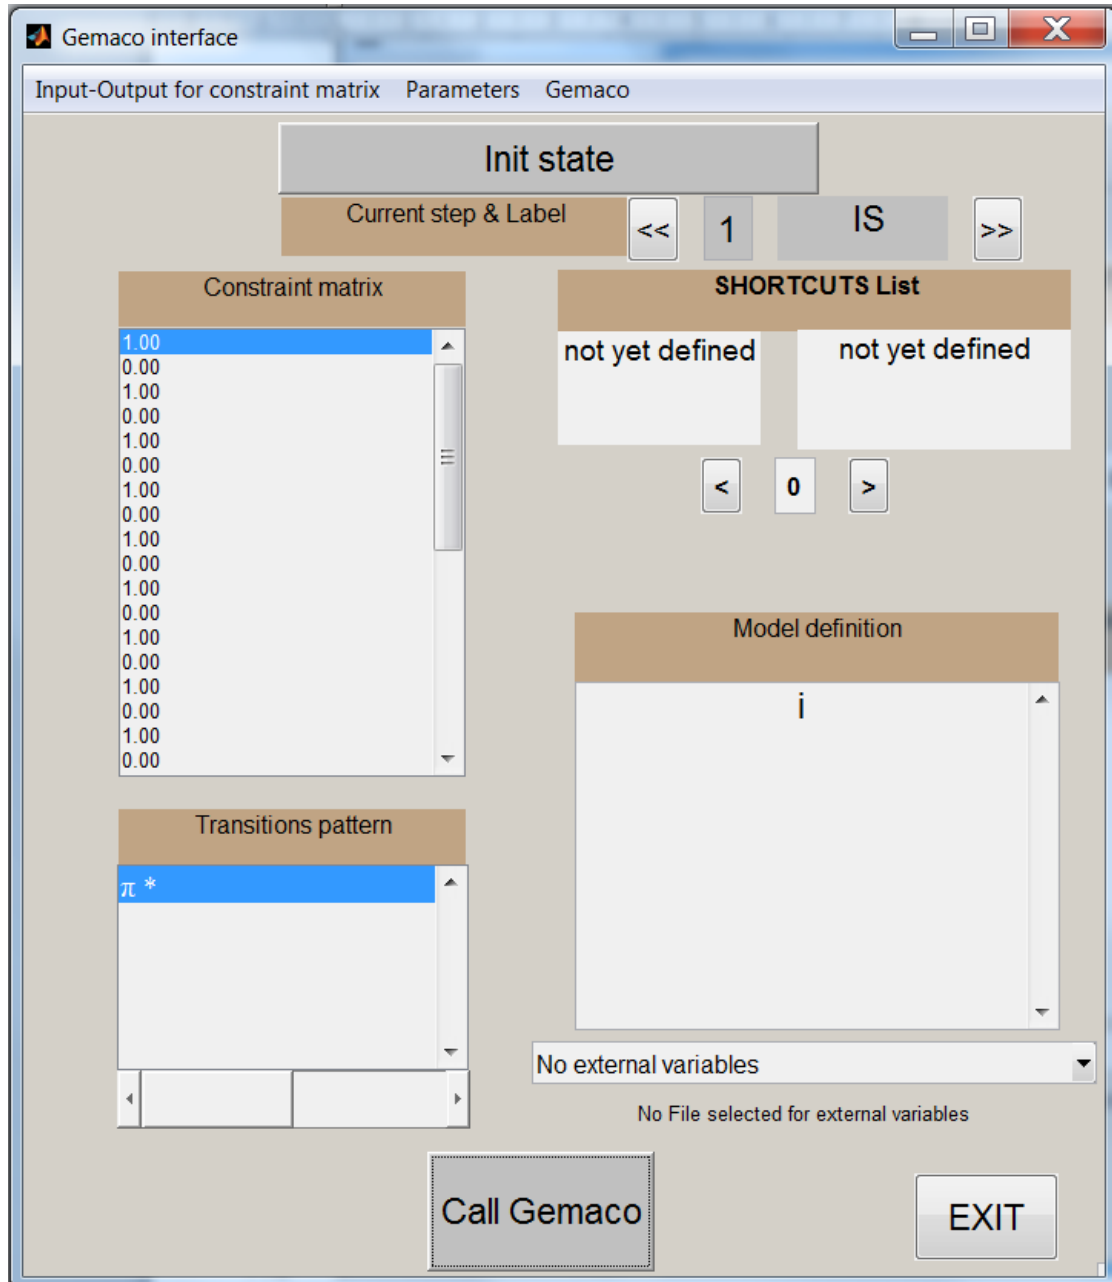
Gemaco interface

Input-Output for constraint matrix Parameters Gemaco

Init state

Current step & Label << 1 IS >>

Constraint matrix

1.00
0.00
1.00
0.00
1.00
0.00
1.00
0.00
1.00
0.00
1.00
0.00
1.00
0.00
1.00
0.00
1.00
0.00

SHORTCUTS List

not yet defined

not yet defined

< 0 >

Model definition

i

Transitions pattern

$\pi$ *

No external variables

No File selected for external variables

Call Gemaco

EXIT